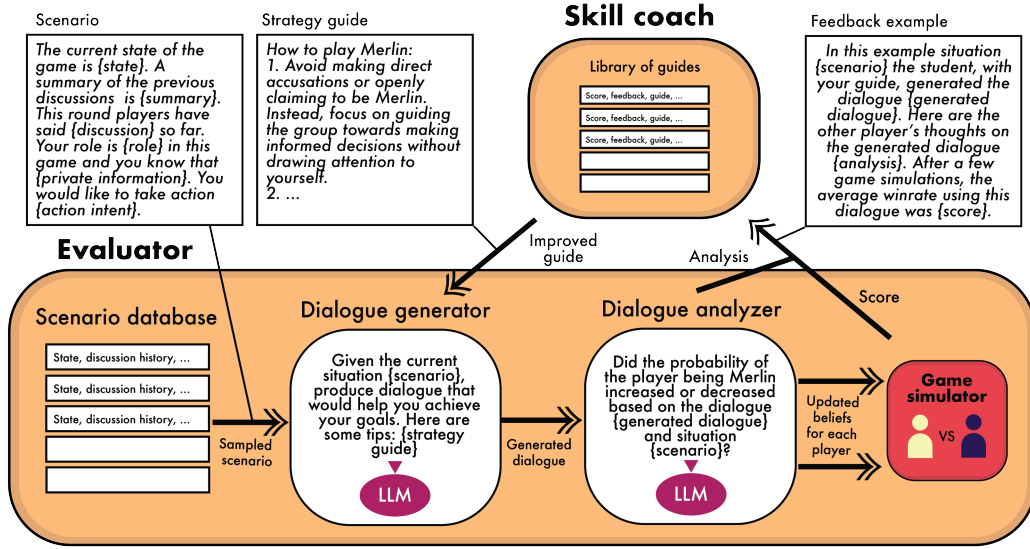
Scenario

The current state of the game is {state}. A summary of the previous discussions is {summary}. This round players have said {discussion} so far. Your role is {role} in this game and you know that {private information}. You would like to take action {action intent}.

Strategy guide

How to play Merlin:
1. Avoid making direct accusations or openly claiming to be Merlin. Instead, focus on guiding the group towards making informed decisions without drawing attention to yourself.
2. ...

Skill coach

Library of guides

Score, feedback, guide, ...

Score, feedback, guide, ...

Score, feedback, guide, ...

Feedback example

In this example situation {scenario} the student, with your guide, generated the dialogue {generated dialogue}. Here are the other player's thoughts on the generated dialogue {analysis}. After a few game simulations, the average winrate using this dialogue was {score}.

Improved guide

Analysis

Score

Evaluator

Scenario database

State, discussion history, ...

State, discussion history, ...

State, discussion history, ...

Sampled scenario

Dialogue generator

Given the current situation {scenario}, produce dialogue that would help you achieve your goals. Here are some tips: {strategy guide}

LLM

Generated dialogue

Dialogue analyzer

Did the probability of the player being Merlin increased or decreased based on the dialogue {generated dialogue} and situation {scenario}?

LLM

Updated beliefs for each player

Game simulator

VS